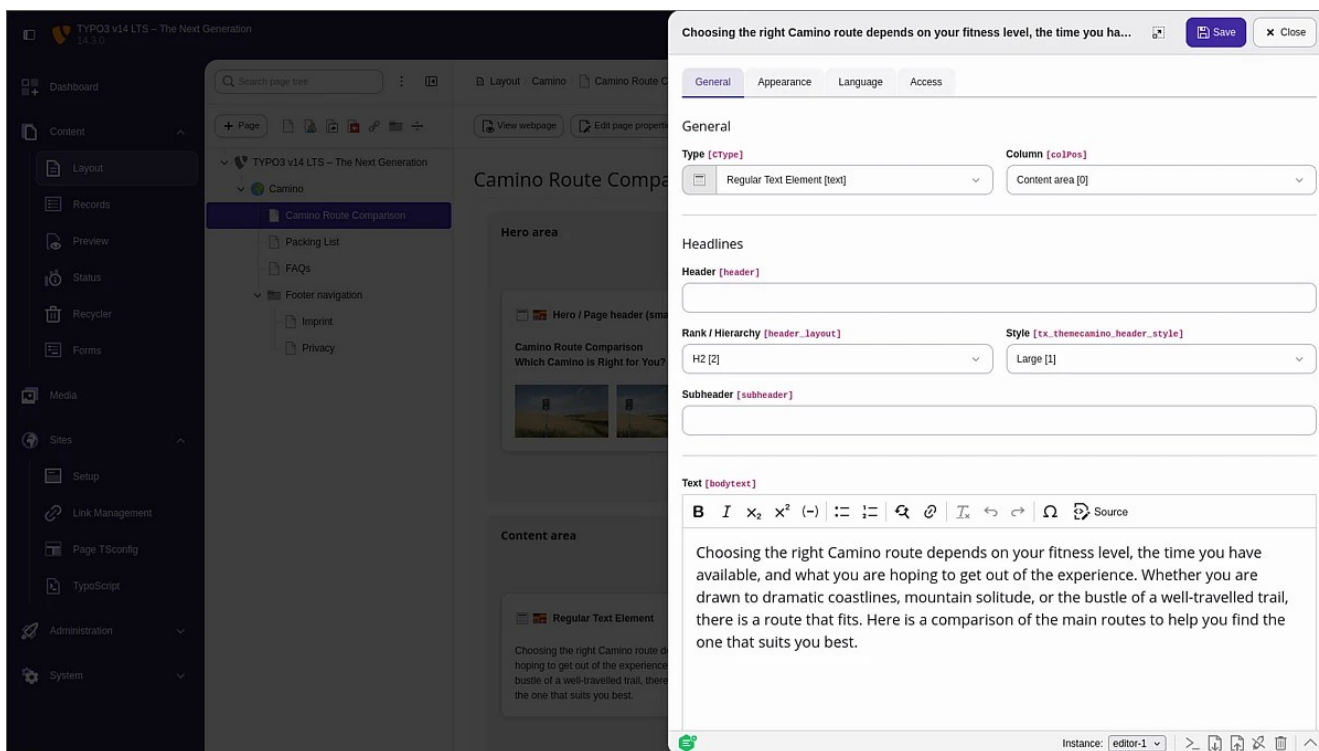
TYPO3 v14 LTS – The Next Generation
14.3.0

Dashboard
Content
Layout
Records
Preview
Status
Recycler
Forms
Media
Sites
Setup
Link Management
Page TSconfig
TypoScript
Administration
System

Search page tree

+ Page

TYPO3 v14 LTS – The Next Generation
Camino
Camino Route Comparison
Packing List
FAQs
Footer navigation
Imprint
Privacy

Layout / Camino / Camino Route C

View webpage
Edit page properti

Camino Route Compa

Hero area

Hero / Page header (sma

Camino Route Comparison
Which Camino is Right for You?

Content area

Regular Text Element

Choosing the right Camino route d hoping to get out of the experience bustle of a well-travelled trail, there the one that suits you best.

Choosing the right Camino route depends on your fitness level, the time you ha...

Save
Close

General
Appearance
Language
Access

General

Type [CType]
Regular Text Element [text]

Column [colPos]
Content area [0]

Headlines

Header [header]

Rank / Hierarchy [header_layout]
H2 [2]

Style [tx_themecamino_header_style]
Large [1]

Subheader [subheader]

Text [bodytext]

B I $x_2$ $x^2$ (-) Source

Choosing the right Camino route depends on your fitness level, the time you have available, and what you are hoping to get out of the experience. Whether you are drawn to dramatic coastlines, mountain solitude, or the bustle of a well-travelled trail, there is a route that fits. Here is a comparison of the main routes to help you find the one that suits you best.

Instance: editor-1